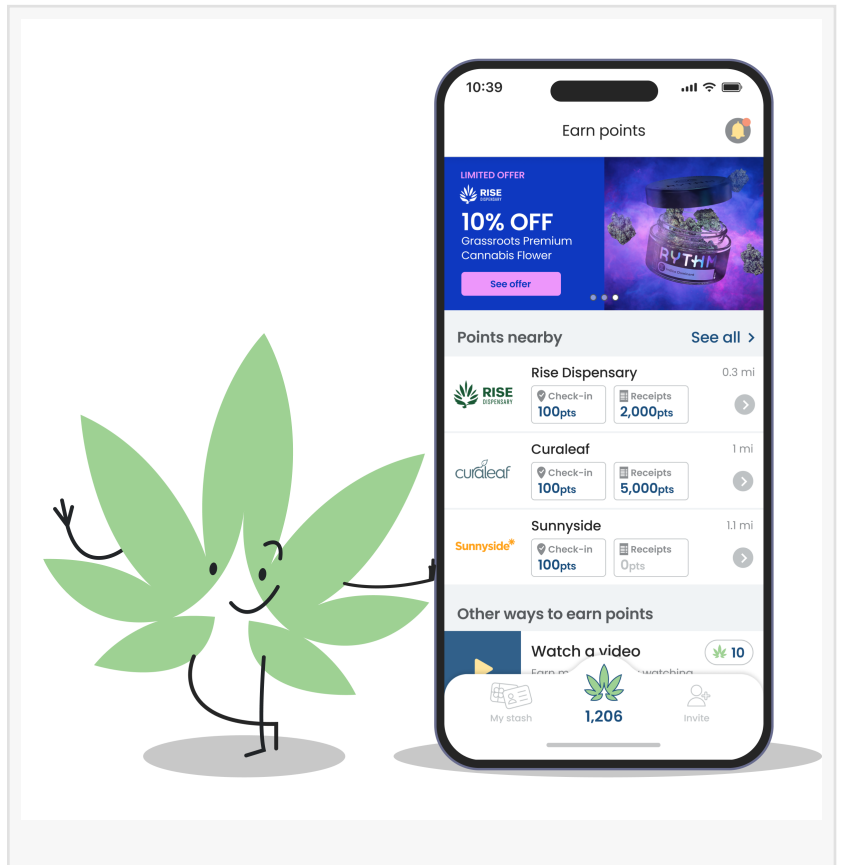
10:39

Earn points

LIMITED OFFER
RISE DISPENSARY
10% OFF
Grassroots Premium Cannabis Flower
See offer

RYTHM

Points nearby
See all >

Rise Dispensary 0.3 mi
RISE DISPENSARY
Check-in 100pts
Receipts 2,000pts

Curaleaf 1 mi
curaleaf
Check-in 100pts
Receipts 5,000pts

Sunnyside 1.1 mi
Sunnyside
Check-in 100pts
Receipts 0pts

Other ways to earn points

Watch a video 10
Earn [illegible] watching

My stash
1,206
Invite